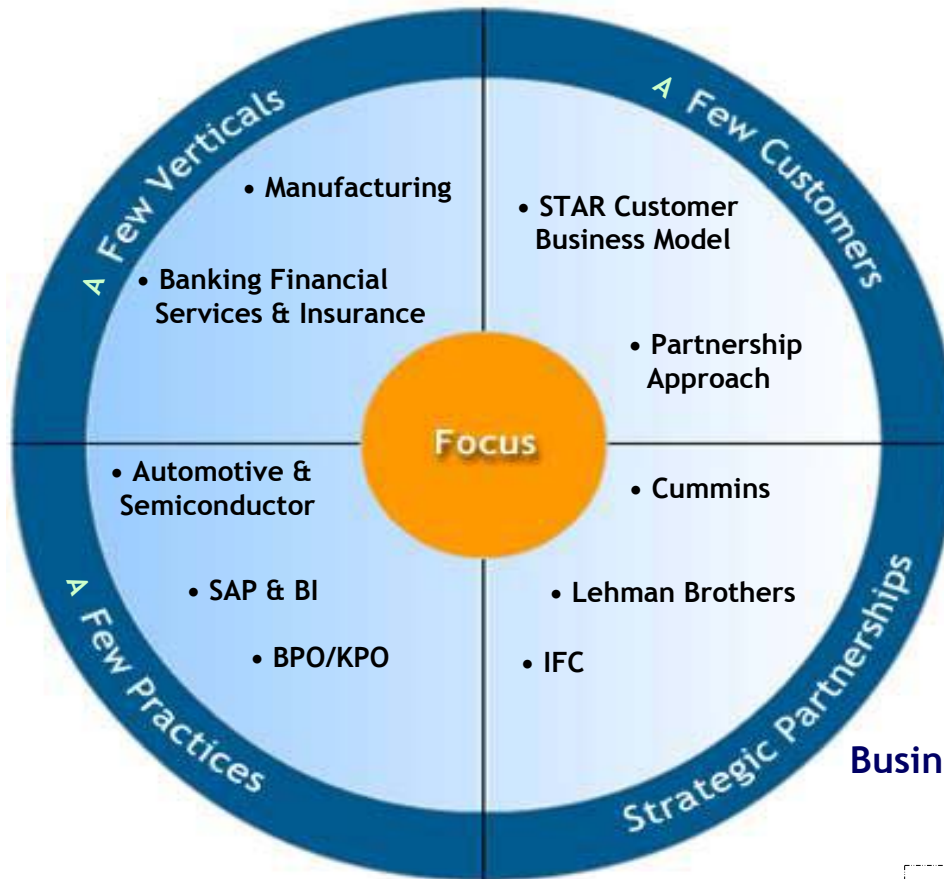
A Few Verticals

• Manufacturing

• Banking Financial Services & Insurance

A Few Customers

• STAR Customer Business Model

• Partnership Approach

Focus

• Automotive & Semiconductor

• SAP & BI

• BPO/KPO

A Few Practices

• Cummins

• Lehman Brothers

• IFC

Strategic Partnerships

Busin